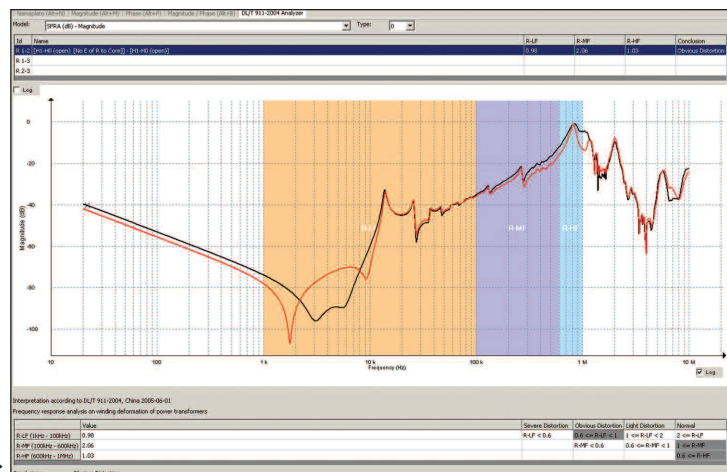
Nameplate (Alt+N) | Magnitude (Alt+M) | Phase (Alt+P) | Magnitude / Phase (Alt+B) | DL/T 911-2004 Analyzer

Model: SFRA (dB) - Magnitude Type: 0

| Id | Name | R-LF | R-MF | R-HF | Conclusion |
|---|---|---|---|---|---|
| R 1-2 | [H1-H0 (open)] [No E of R to Core)] [H1-H0 (open)] | 0.98 | 2.06 | 1.03 | Obvious Distortion |
| R 1-3 | | | | | |
| R 2-3 | | | | | |

Log

0
-20
-40
-60
-80
-100

Magnitude (dB)

R-LF
R-MF
R-HF

10 100 1 k 10 k 100 k 1 M 10 M
Frequency (Hz)

Log

Interpretation according to DL/T 911-2004, China 2005-06-01
Frequency response analysis on winding deformation of power transformers

| | Value | Severe Distortion | Obvious Distortion | Light Distortion | Normal |
|---|---|---|---|---|---|
| R-LF (1kHz - 100kHz) | 0.98 | R-LF < 0.6 | 0.6 <= R-LF < 1 | 1 <= R-LF < 2 | 2 <= R-LF |
| R-MF (100kHz - 600kHz) | 2.06 | | R-MF < 0.6 | 0.6 <= R-MF < 1 | 1 <= R-MF |
| R-HF (600kHz - 1MHz) | 1.03 | | | | 0.6 <= R-HF |